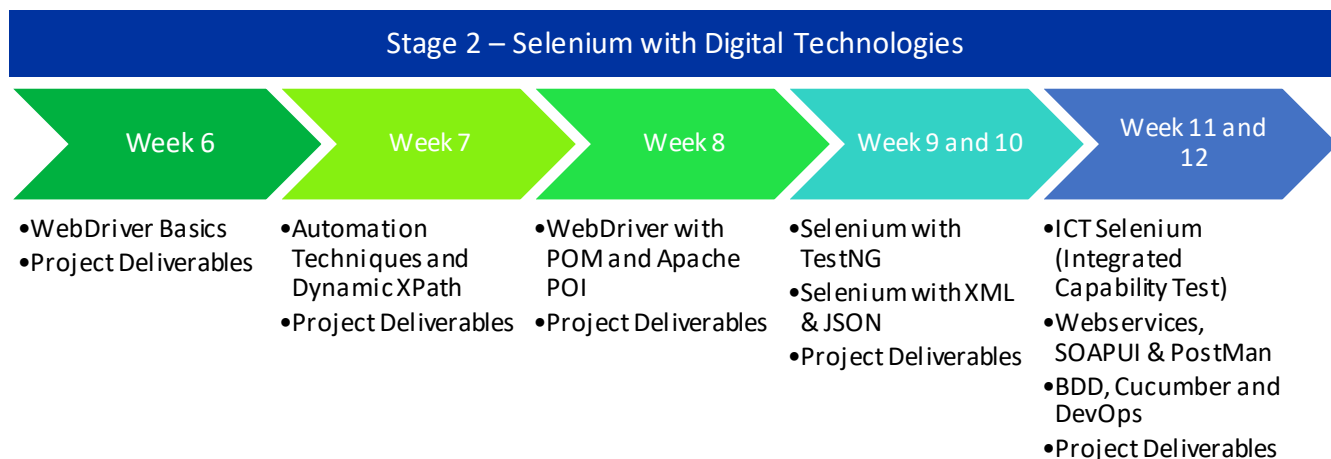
Stage 2 – Selenium with Digital Technologies

Week 6

•WebDriver Basics
•Project Deliverables

Week 7

•Automation Techniques and Dynamic XPath
•Project Deliverables

Week 8

•WebDriver with POM and Apache POI
•Project Deliverables

Week 9 and 10

•Selenium with TestNG
•Selenium with XML & JSON
•Project Deliverables

Week 11 and 12

•ICT Selenium (Integrated Capability Test)
•Webservices, SOAPUI & PostMan
•BDD, Cucumber and DevOps
•Project Deliverables